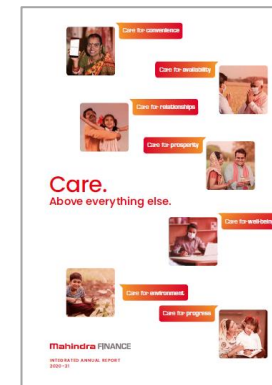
Care for convenience

Care for availability

Care for relationships

Care for prosperity

Care.
Above everything else.

Care for well-bein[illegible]

Care for environment

Care for progress

Mahindra FINANCE

INTEGRATED ANNUAL REPORT
2020-21